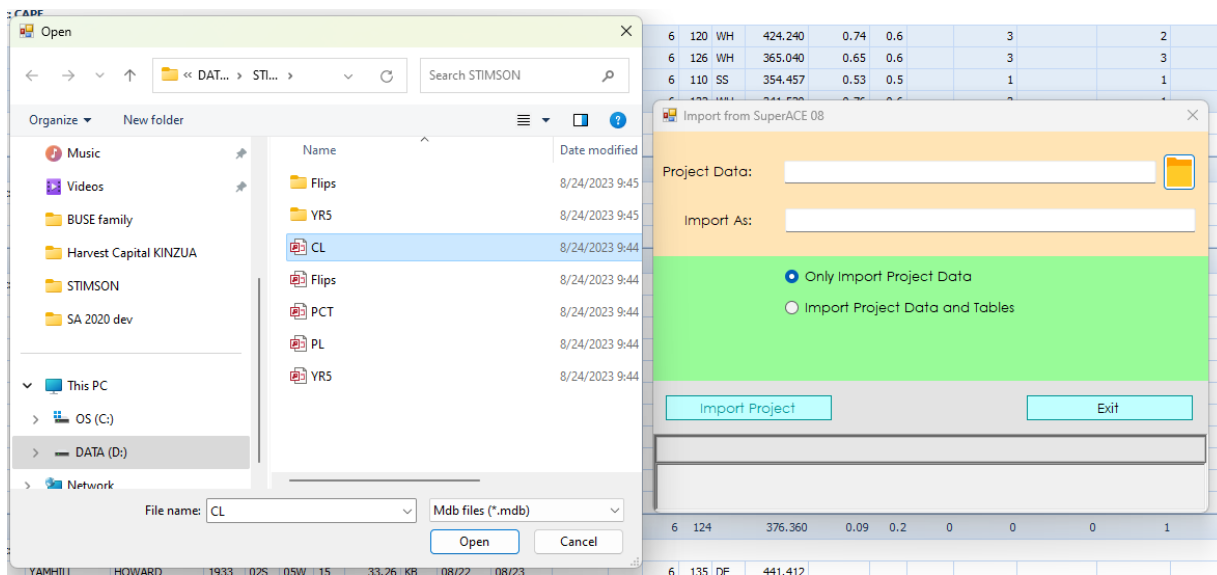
CAPE

Open

« DAT... › STI... ›

Search STIMSON

Organize ▾ New folder

Music
Videos
BUSE family
Harvest Capital KINZUA
STIMSON
SA 2020 dev
This PC
OS (C:)
DATA (D:)
Network

| Name | Date modified |
|---|---|
| Flips | 8/24/2023 9:45 |
| YR5 | 8/24/2023 9:45 |
| CL | 8/24/2023 9:44 |
| Flips | 8/24/2023 9:44 |
| PCT | 8/24/2023 9:44 |
| PL | 8/24/2023 9:44 |
| YR5 | 8/24/2023 9:44 |

File name: CL

Mdb files (*.mdb)

Open Cancel

| 6 | 120 | WH | 424.240 | 0.74 | 0.6 | 3 | 2 |
|---|---|---|---|---|---|---|---|
| 6 | 126 | WH | 365.040 | 0.65 | 0.6 | 3 | 3 |
| 6 | 110 | SS | 354.457 | 0.53 | 0.5 | 1 | 1 |

Import from SuperACE 08

Project Data:

Import As:

Only Import Project Data

Import Project Data and Tables

Import Project

Exit

| 6 | 124 | 376.360 | 0.09 | 0.2 | 0 | 0 | 0 | 1 |
|---|---|---|---|---|---|---|---|---|

YAMHILL HOWARD 1933 02S 05W 15 33.26 KB 08/22 08/23

6 135 DF 441.412